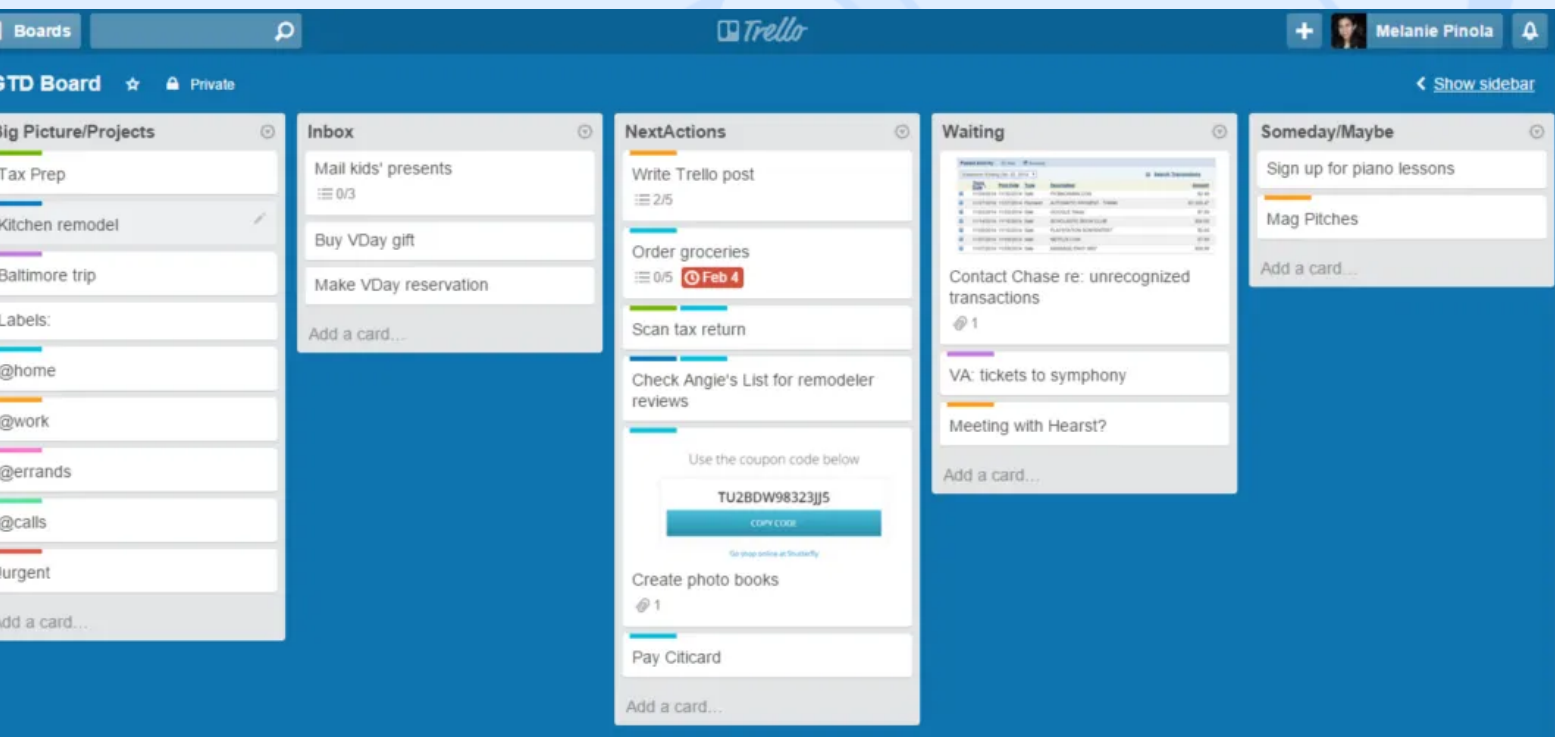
Boards

Trello

+ Melanie Pinola

GTD Board Private

Show sidebar

Big Picture/Projects

Tax Prep

Kitchen remodel

Baltimore trip

Labels:

@home

@work

@errands

@calls

!urgent

Add a card...

Inbox

Mail kids' presents

0/3

Buy VDay gift

Make VDay reservation

Add a card...

NextActions

Write Trello post

2/5

Order groceries

0/5 Feb 4

Scan tax return

Check Angie's List for remodeler reviews

Use the coupon code below

TU2BDW98323JJ5

COPY CODE

Go shop online at Shutterfly

Create photo books

1

Pay Citicard

Add a card...

Waiting

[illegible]

Contact Chase re: unrecognized transactions

1

VA: tickets to symphony

Meeting with Hearst?

Add a card...

Someday/Maybe

Sign up for piano lessons

Mag Pitches

Add a card...